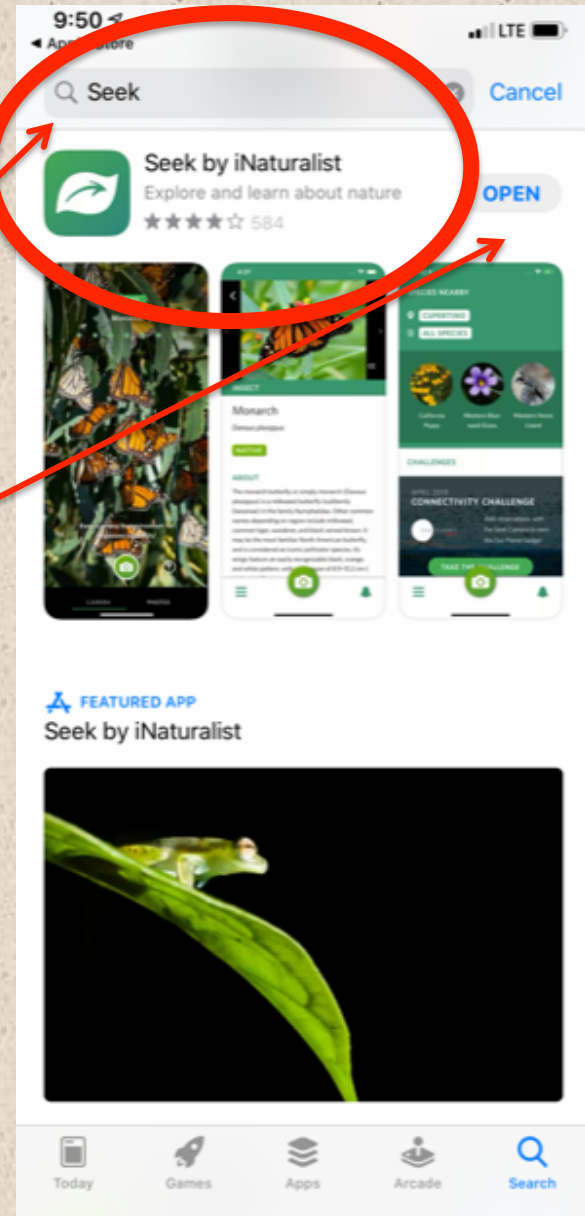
9:50
◀ App Store
LTE
Seek
Cancel
Seek by iNaturalist
Explore and learn about nature
584
OPEN

Monarch
Danaus plexippus
NATIVE
ABOUT
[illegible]

SPECIES NEARBY
CUPERTINO
ALL SPECIES
California Poppy
Western Blue-eyed Grass
Western Fence Lizard
CHALLENGES
APRIL 2019
CONNECTIVITY CHALLENGE
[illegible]
TAKE THE CHALLENGE

FEATURED APP
Seek by iNaturalist

Today
Games
Apps
Arcade
Search